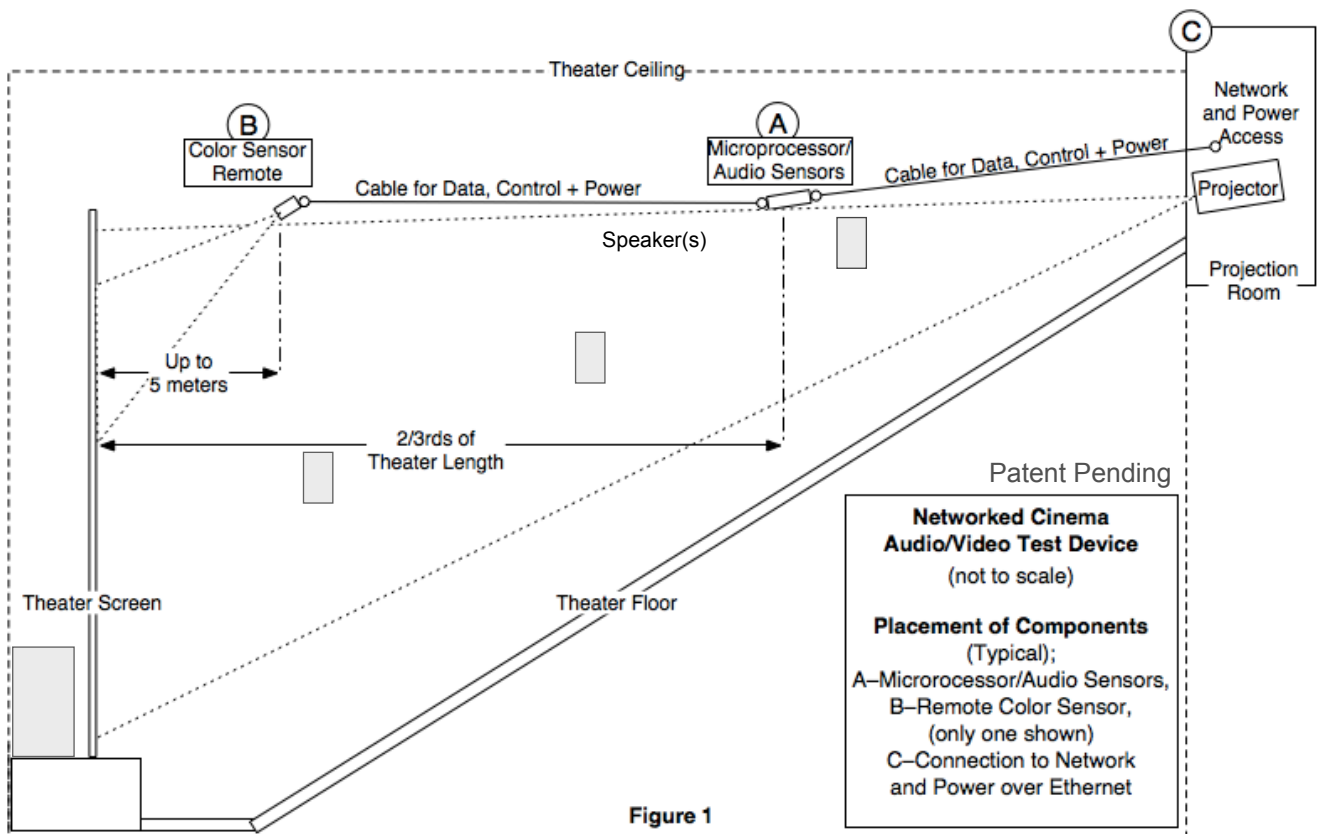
C

Theater Ceiling

Network and Power Access

B

Color Sensor Remote

A

Microprocessor/ Audio Sensors

Cable for Data, Control + Power

Cable for Data, Control + Power

Projector

Speaker(s)

Projection Room

Up to 5 meters

2/3rds of Theater Length

Patent Pending

**Networked Cinema Audio/Video Test Device**
(not to scale)

**Placement of Components**
(Typical);
A–Microrocessor/Audio Sensors,
B–Remote Color Sensor,
(only one shown)
C–Connection to Network and Power over Ethernet

Theater Screen

Theater Floor

**Figure 1**